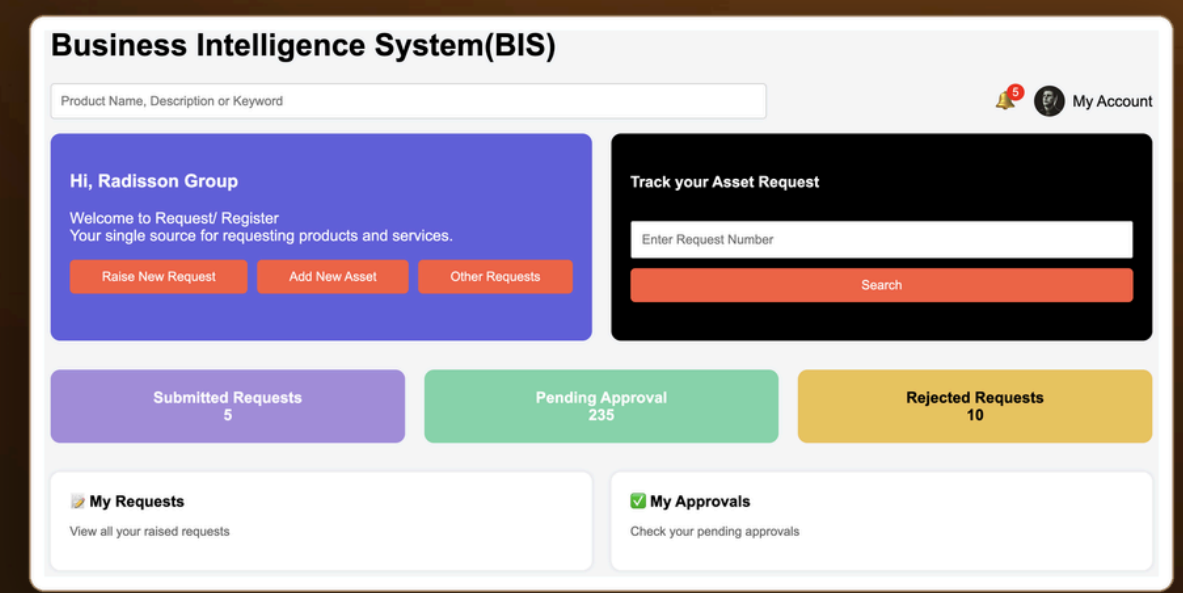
Business Intelligence System(BIS)

Product Name, Description or Keyword

5 My Account

Hi, Radisson Group

Welcome to Request/ Register
Your single source for requesting products and services.

Raise New Request Add New Asset Other Requests

Track your Asset Request

Enter Request Number

Search

Submitted Requests
5

Pending Approval
235

Rejected Requests
10

My Requests

View all your raised requests

My Approvals

Check your pending approvals